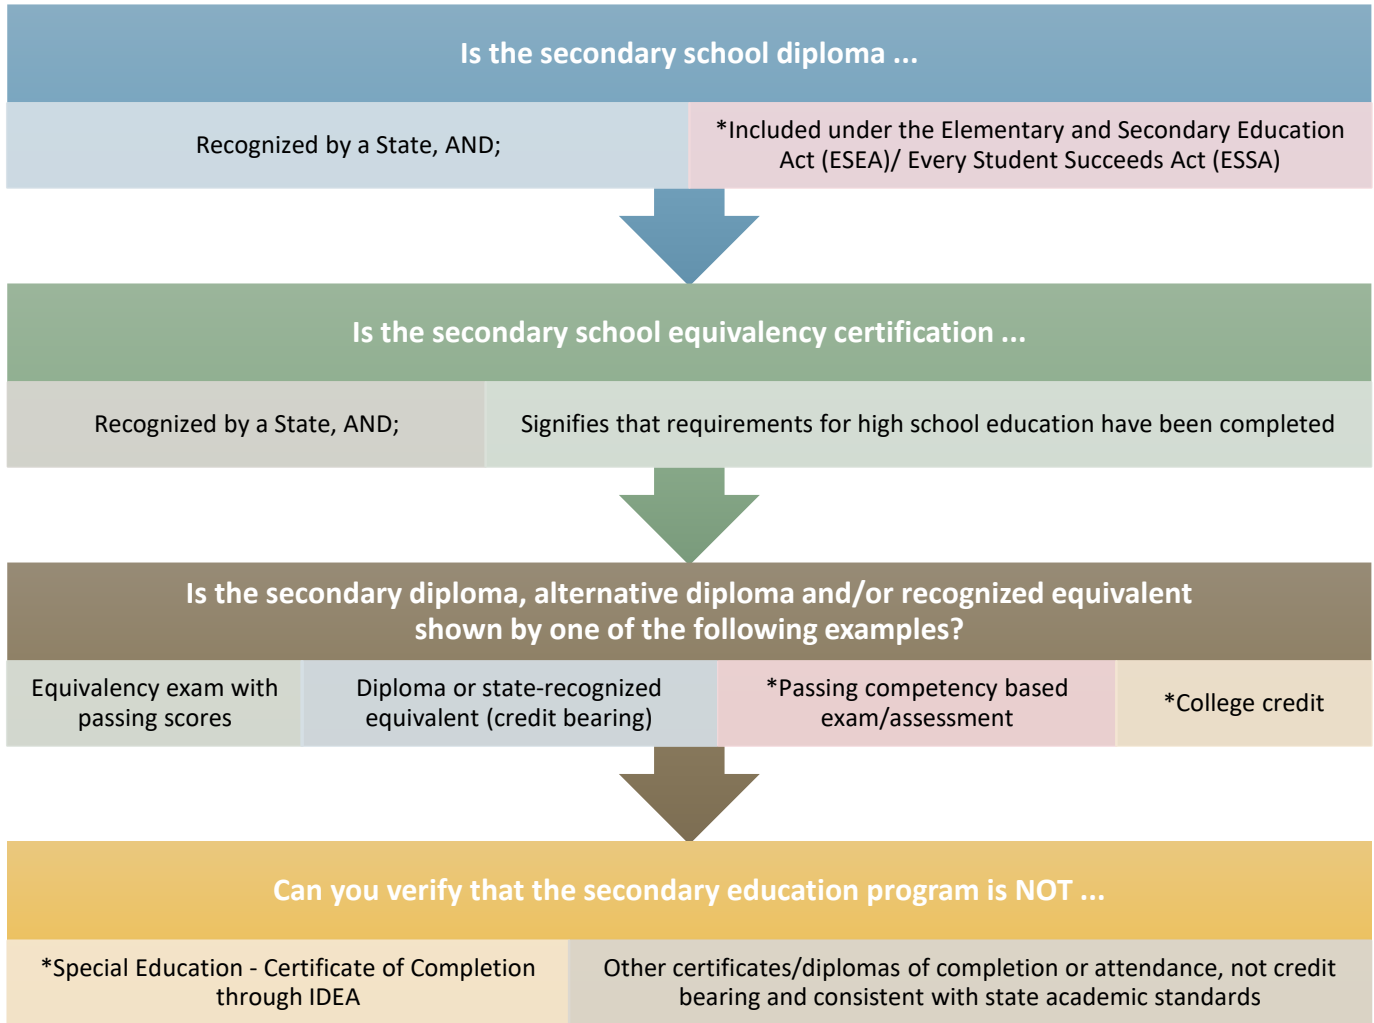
Is the secondary school diploma ...

Recognized by a State, AND;

*Included under the Elementary and Secondary Education Act (ESEA)/ Every Student Succeeds Act (ESSA)

Is the secondary school equivalency certification ...

Recognized by a State, AND;

Signifies that requirements for high school education have been completed

Is the secondary diploma, alternative diploma and/or recognized equivalent shown by one of the following examples?

Equivalency exam with passing scores

Diploma or state-recognized equivalent (credit bearing)

*Passing competency based exam/assessment

*College credit

Can you verify that the secondary education program is NOT ...

*Special Education - Certificate of Completion through IDEA

Other certificates/diplomas of completion or attendance, not credit bearing and consistent with state academic standards